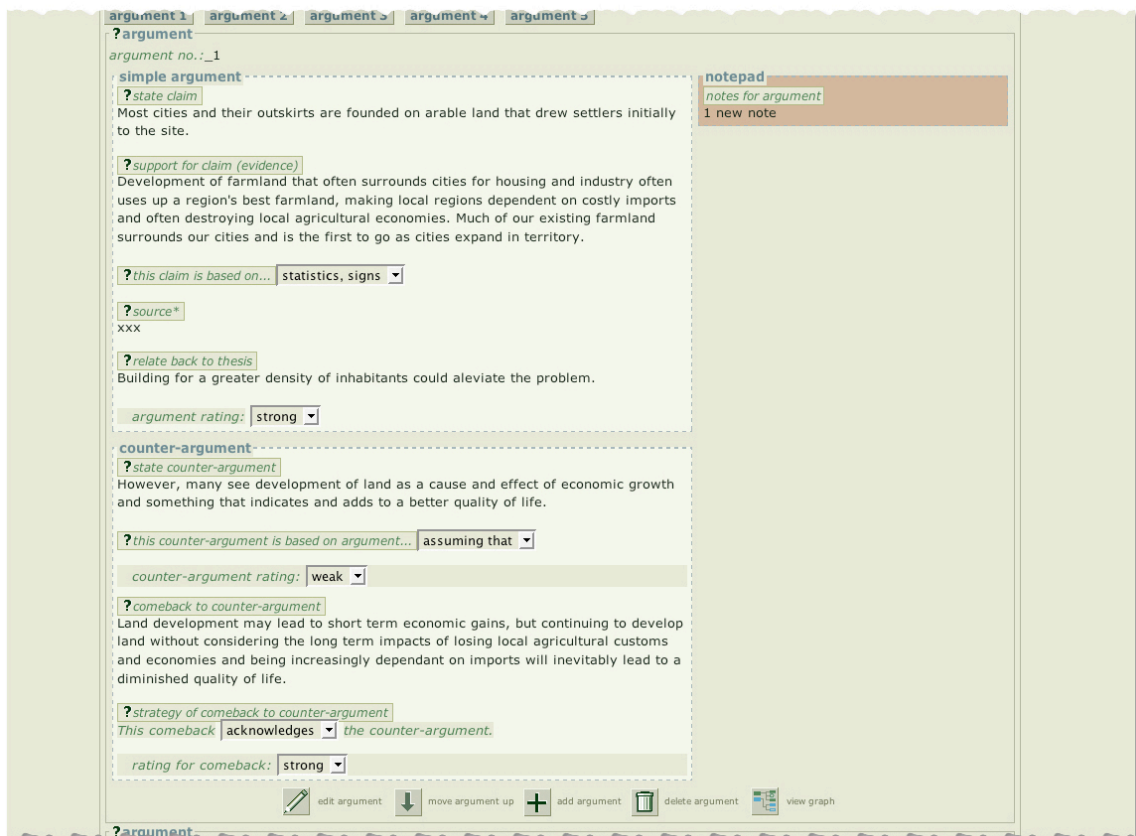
argument 1 argument 2 argument 3 argument 4 argument 5

?argument

argument no.: 1

simple argument

?state claim
Most cities and their outskirts are founded on arable land that drew settlers initially to the site.

?support for claim (evidence)
Development of farmland that often surrounds cities for housing and industry often uses up a region's best farmland, making local regions dependent on costly imports and often destroying local agricultural economies. Much of our existing farmland surrounds our cities and is the first to go as cities expand in territory.

?this claim is based on... statistics, signs

?source*
xxx

?relate back to thesis
Building for a greater density of inhabitants could aleviate the problem.

argument rating: strong

counter-argument

?state counter-argument
However, many see development of land as a cause and effect of economic growth and something that indicates and adds to a better quality of life.

?this counter-argument is based on argument... assuming that

counter-argument rating: weak

?comeback to counter-argument
Land development may lead to short term economic gains, but continuing to develop land without considering the long term impacts of losing local agricultural customs and economies and being increasingly dependant on imports will inevitably lead to a diminished quality of life.

?strategy of comeback to counter-argument
This comeback acknowledges the counter-argument.

rating for comeback: strong

notepad
notes for argument
1 new note

edit argument move argument up add argument delete argument view graph

?argument